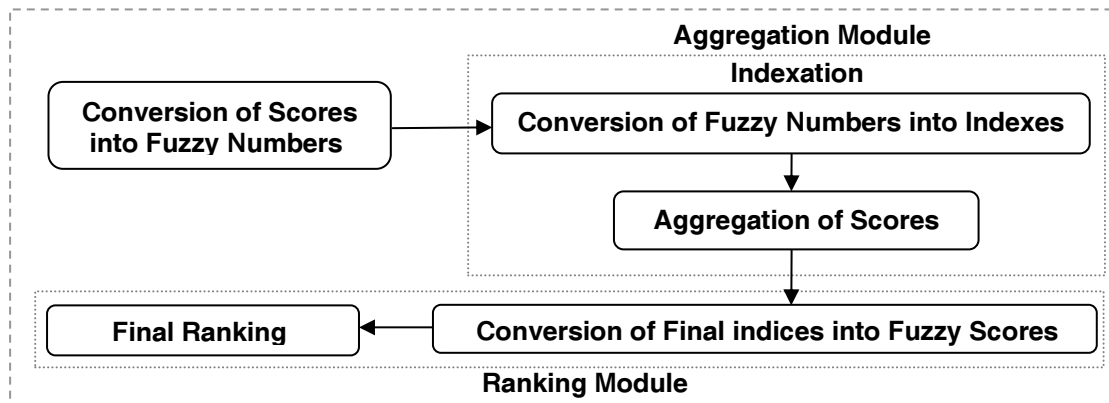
Aggregation Module

Indexation

Conversion of Scores into Fuzzy Numbers

Conversion of Fuzzy Numbers into Indexes

Aggregation of Scores

Final Ranking

Conversion of Final indices into Fuzzy Scores

Ranking Module